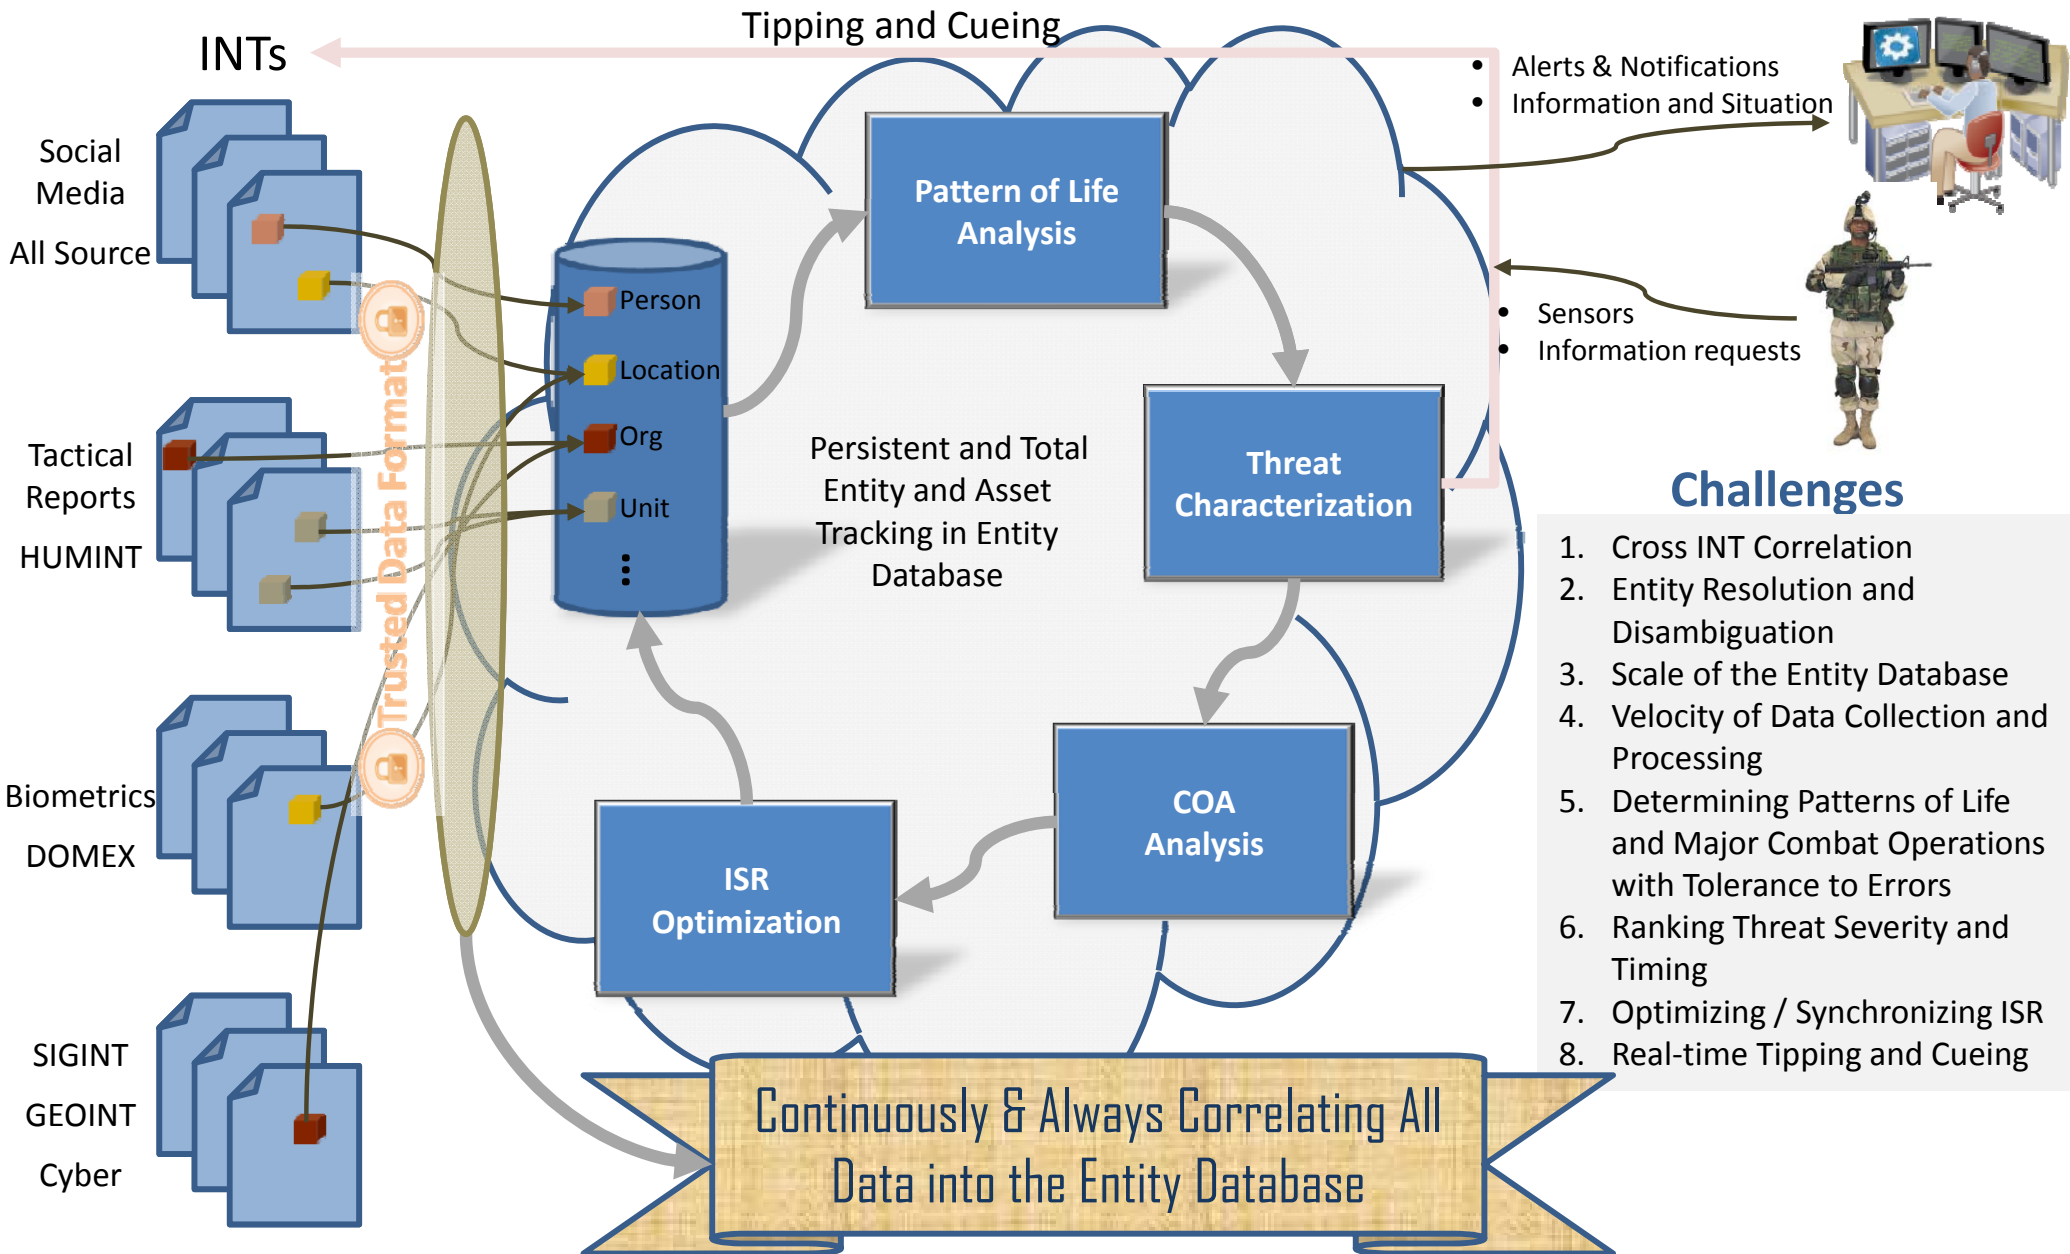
Tipping and Cueing

INTs

Social Media

All Source

Tactical Reports

HUMINT

Biometrics

DOMEX

SIGINT

GEOINT

Cyber

Trusted Data Format

Person
Location
Org
Unit
⋮

Pattern of Life Analysis

Threat Characterization

COA Analysis

ISR Optimization

Persistent and Total Entity and Asset Tracking in Entity Database

• Alerts & Notifications
• Information and Situation

• Sensors
• Information requests

Challenges

1. Cross INT Correlation
2. Entity Resolution and Disambiguation
3. Scale of the Entity Database
4. Velocity of Data Collection and Processing
5. Determining Patterns of Life and Major Combat Operations with Tolerance to Errors
6. Ranking Threat Severity and Timing
7. Optimizing / Synchronizing ISR
8. Real-time Tipping and Cueing

Continuously & Always Correlating All Data into the Entity Database